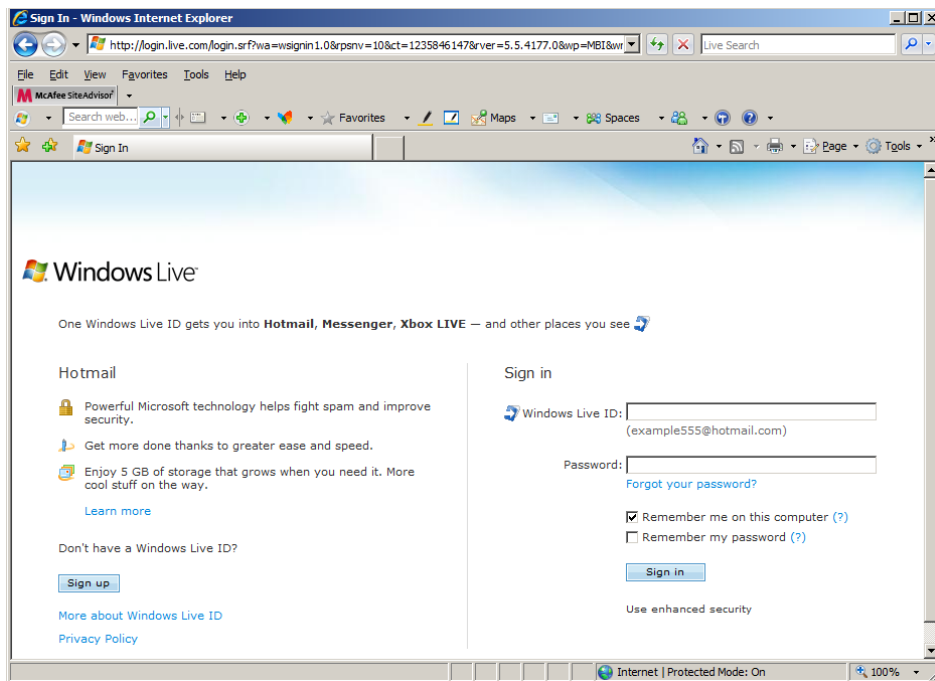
Sign In - Windows Internet Explorer

http://login.live.com/login.srf?wa=wsignin1.0&rpsnv=10&ct=1235846147&rver=5.5.4177.0&wp=MBI&wr

Live Search

File Edit View Favorites Tools Help

McAfee SiteAdvisor

Search web...

Favorites

Maps

Spaces

Sign In

Page

Tools

Windows Live

One Windows Live ID gets you into **Hotmail**, **Messenger**, **Xbox LIVE** — and other places you see

Hotmail

Powerful Microsoft technology helps fight spam and improve security.

Get more done thanks to greater ease and speed.

Enjoy 5 GB of storage that grows when you need it. More cool stuff on the way.

Learn more

Don't have a Windows Live ID?

Sign up

More about Windows Live ID

Privacy Policy

Sign in

Windows Live ID:

(example555@hotmail.com)

Password:

Forgot your password?

Remember me on this computer (?)

Remember my password (?)

Sign in

Use enhanced security

Internet | Protected Mode: On

100%